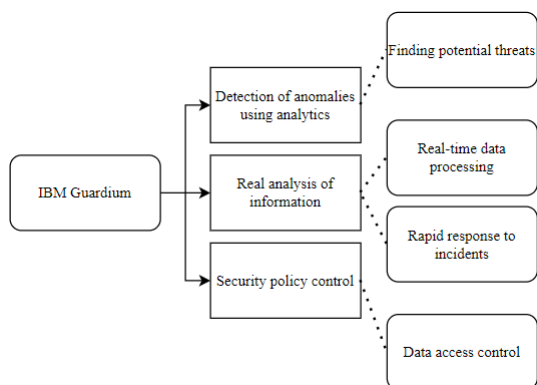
IBM Guardium

Detection of anomalies using analytics

Finding potential threats

Real analysis of information

Real-time data processing

Rapid response to incidents

Security policy control

Data access control